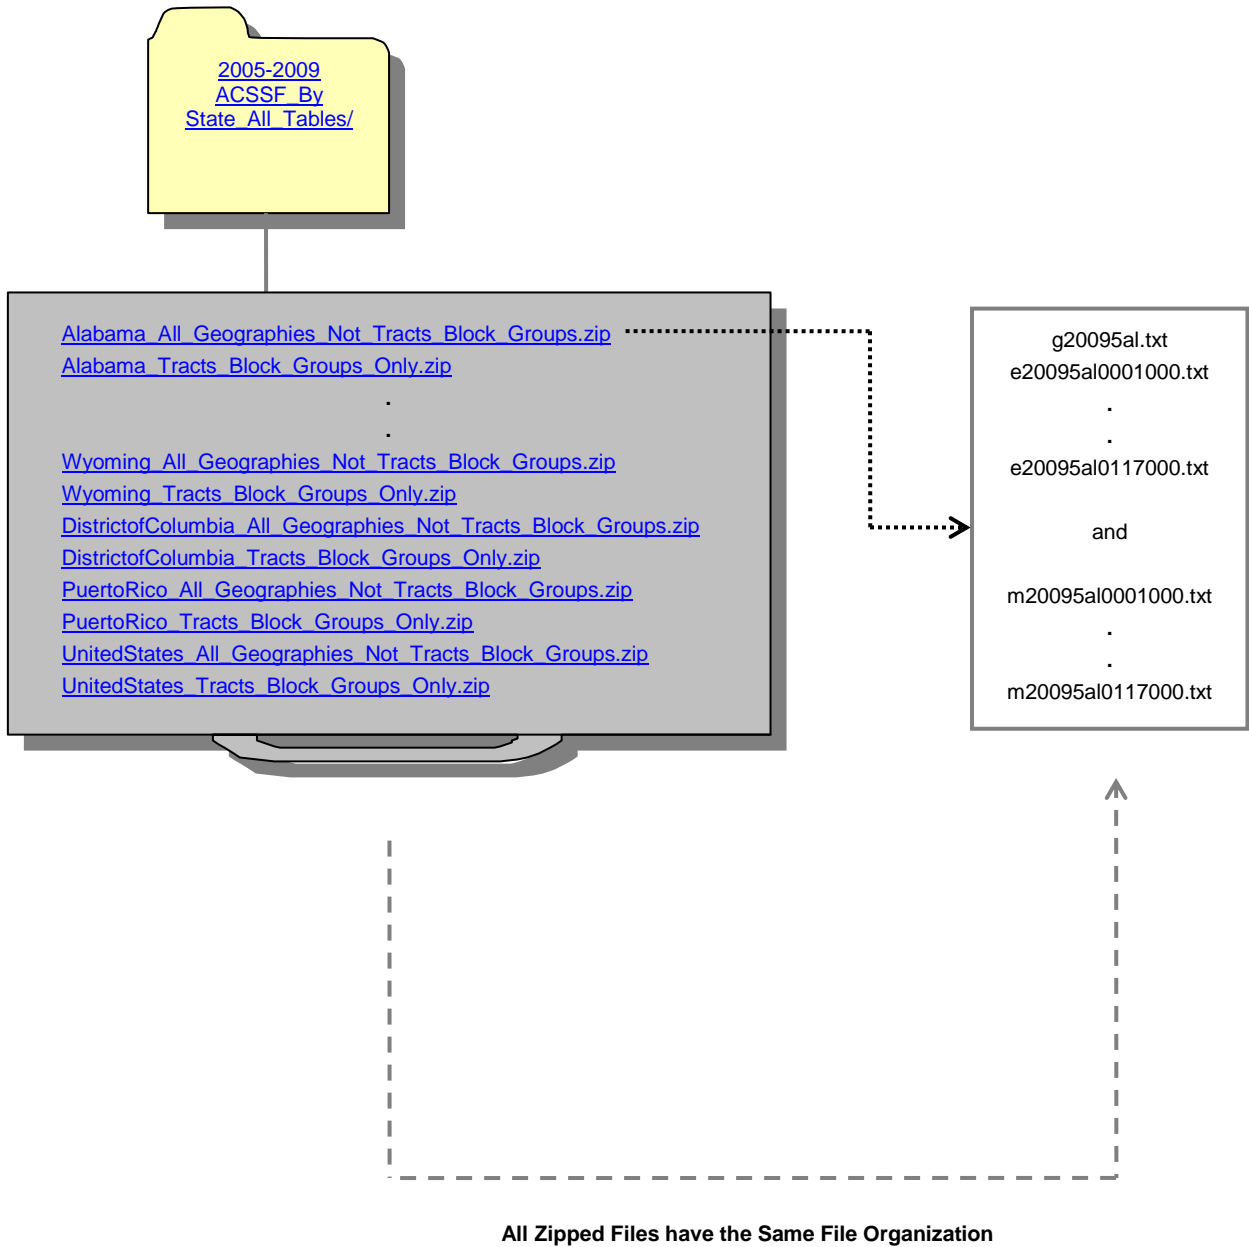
2005-2009 ACSSF_By State_All_Tables/

Alabama_All_Geographies_Not_Tracts_Block_Groups.zip
Alabama_Tracts_Block_Groups_Only.zip
.
.
Wyoming_All_Geographies_Not_Tracts_Block_Groups.zip
Wyoming_Tracts_Block_Groups_Only.zip
DistrictofColumbia_All_Geographies_Not_Tracts_Block_Groups.zip
DistrictofColumbia_Tracts_Block_Groups_Only.zip
PuertoRico_All_Geographies_Not_Tracts_Block_Groups.zip
PuertoRico_Tracts_Block_Groups_Only.zip
UnitedStates_All_Geographies_Not_Tracts_Block_Groups.zip
UnitedStates_Tracts_Block_Groups_Only.zip

g20095al.txt
e20095al0001000.txt
.
.
e20095al0117000.txt

and

m20095al0001000.txt
.
.
m20095al0117000.txt

All Zipped Files have the Same File Organization